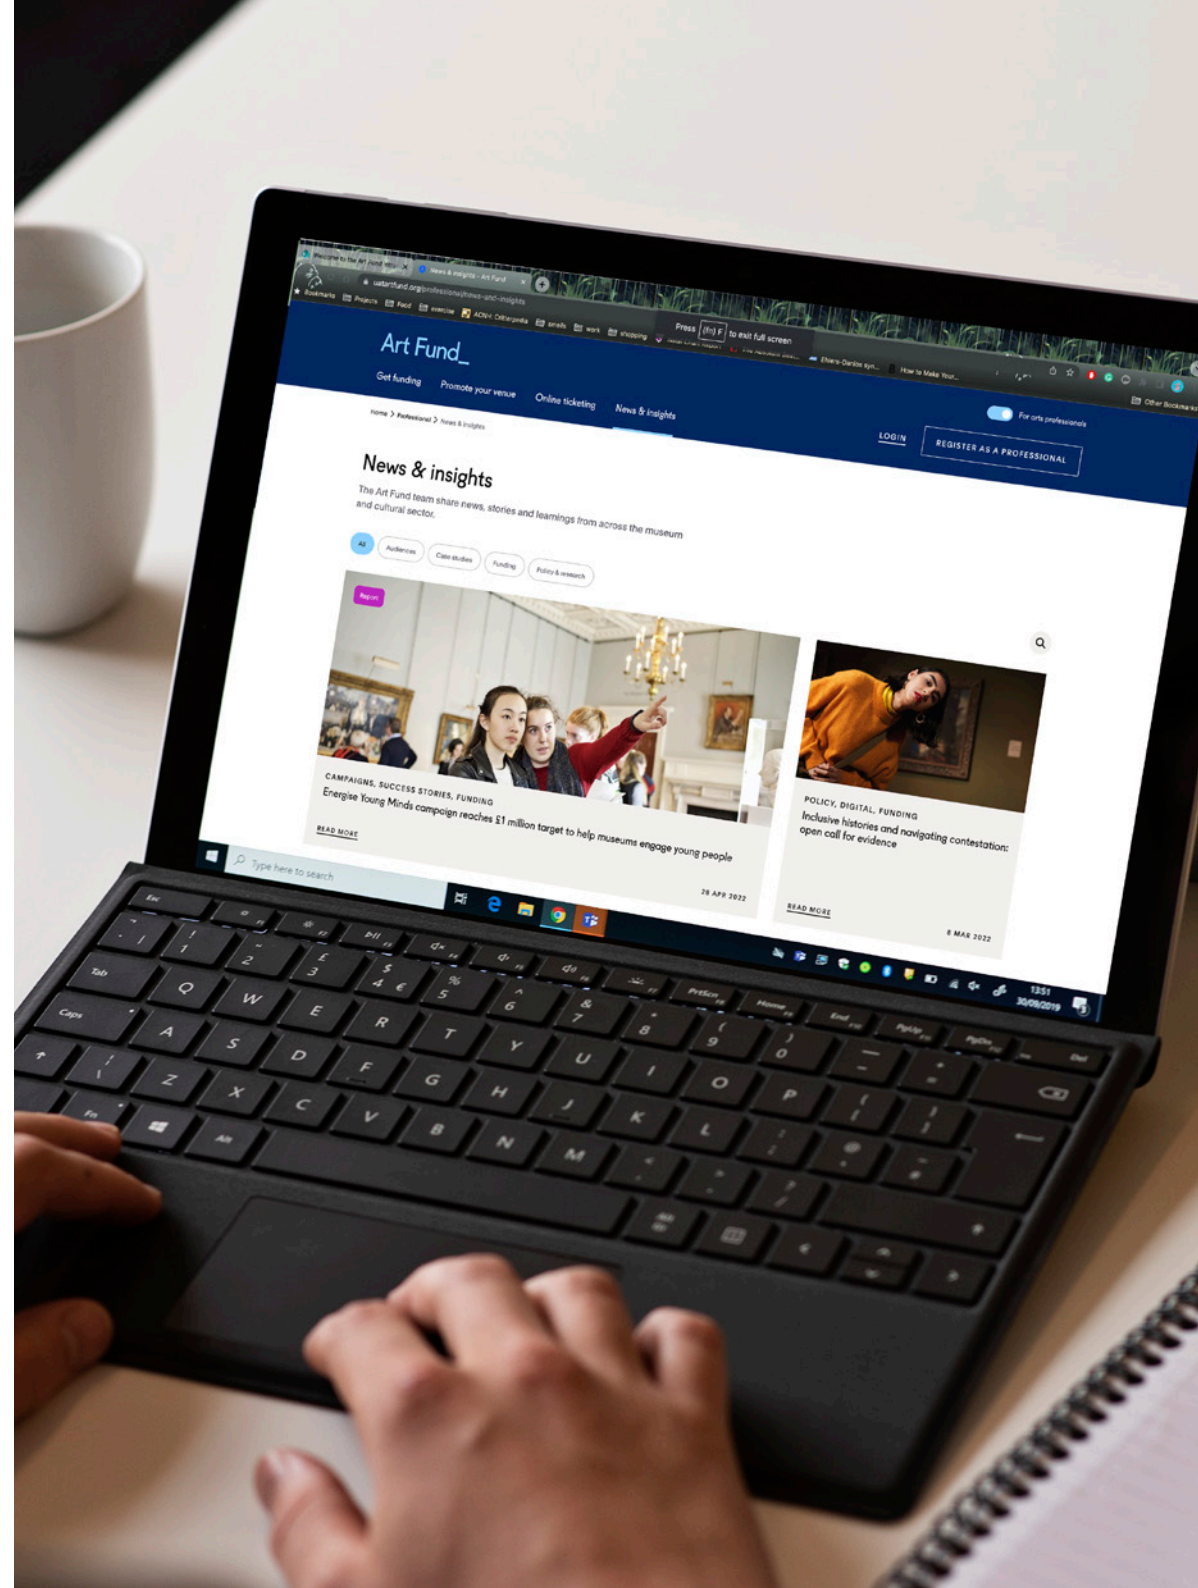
Welcome to the Art Fund
News & insights - Art Fund
uatartfund.org/professional/news-and-insights
Bookmarks Projects Food exercise AONH Catherpedia emails work shopping
Press (fn) F to exit full screen
Ehiaro-Dankie syn...
How to Make Your...
Other Bookmarks

Art Fund_
Get funding Promote your venue Online ticketing News & insights
For arts professionals
LOGIN
REGISTER AS A PROFESSIONAL
Home > Professional > News & insights

News & insights
The Art Fund team share news, stories and learnings from across the museum and cultural sector.

All Audiences Case studies Funding Policy & research

Report
CAMPAIGNS, SUCCESS STORIES, FUNDING
Energise Young Minds campaign reaches £1 million target to help museums engage young people
READ MORE
28 APR 2022

POLICY, DIGITAL, FUNDING
Inclusive histories and navigating contestation: open call for evidence
READ MORE
8 MAR 2022

Type here to search
13:51
30/09/2019

Esc Tab Caps Fn Alt Q W E R T Y U I O P A S D F G H J K L Z X C V B N M PrtScn Home End PgUp PgDn Del